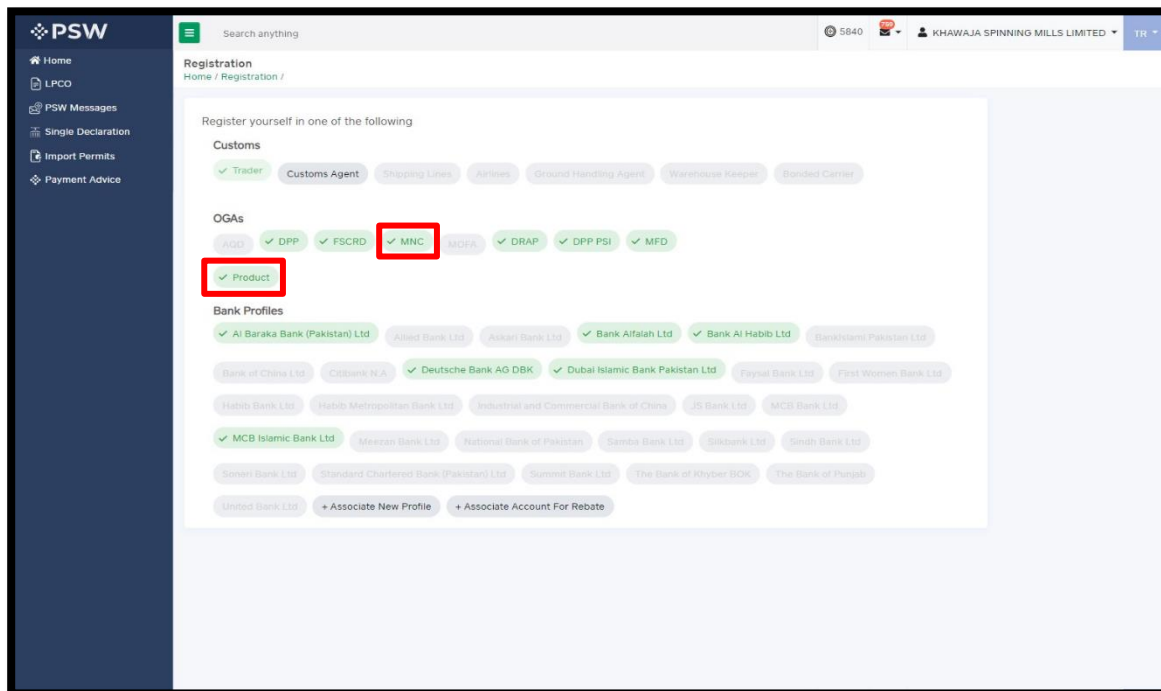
PSW

Home
LPCO
PSW Messages
Single Declaration
Import Permits
Payment Advice

Search anything

5840 799 KHAWAJA SPINNING MILLS LIMITED TR

Registration
Home / Registration /

Register yourself in one of the following

Customs
✓ Trader Customs Agent Shipping Lines Airlines Ground Handling Agent Warehouse Keeper Bonded Carrier

OGAs
AGD ✓ DPP ✓ FSCRD ✓ MNC MOFA ✓ DRAP ✓ DPP PSI ✓ MFD
✓ Product

Bank Profiles
✓ Al Baraka Bank (Pakistan) Ltd Allied Bank Ltd Askari Bank Ltd ✓ Bank Alfalah Ltd ✓ Bank Al Habib Ltd BankIslami Pakistan Ltd
Bank of China Ltd Citibank N.A ✓ Deutsche Bank AG DBK ✓ Dubai Islamic Bank Pakistan Ltd Faysal Bank Ltd First Women Bank Ltd
Habib Bank Ltd Habib Metropolitan Bank Ltd Industrial and Commercial Bank of China JS Bank Ltd MCB Bank Ltd
✓ MCB Islamic Bank Ltd Meezan Bank Ltd National Bank of Pakistan Samba Bank Ltd Silkbank Ltd Sindh Bank Ltd
Soneri Bank Ltd Standard Chartered Bank (Pakistan) Ltd Summit Bank Ltd The Bank of Khyber BOK The Bank of Punjab
United Bank Ltd + Associate New Profile + Associate Account For Rebate